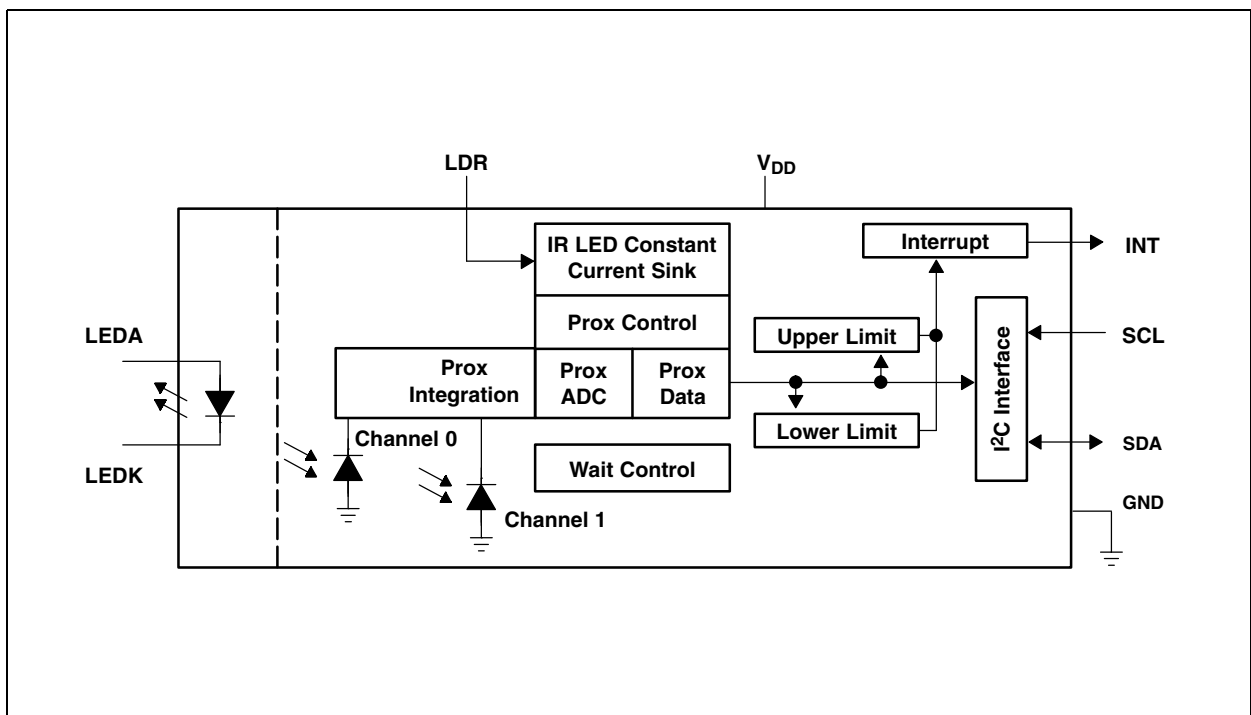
LDR

$V_{DD}$

IR LED Constant Current Sink

Interrupt

INT

Prox Control

LEDA

Upper Limit

SCL

Prox Integration

Prox ADC

Prox Data

$I^2C$ Interface

Lower Limit

SDA

Channel 0

LEDK

Wait Control

GND

Channel 1